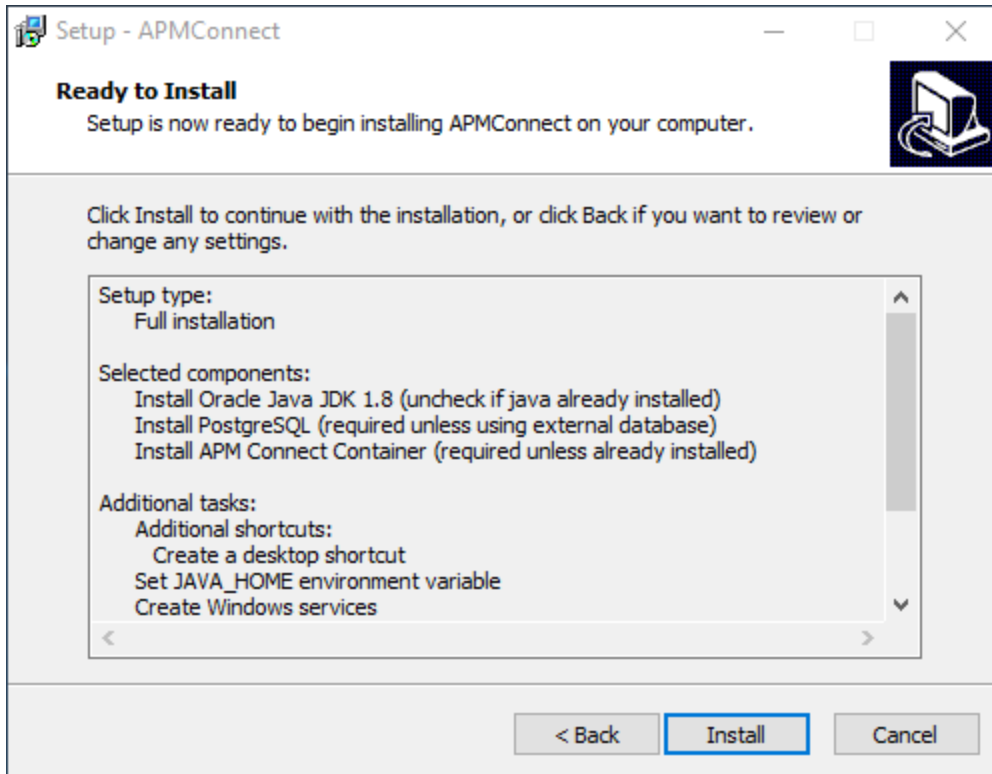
Setup - APMConnect

Ready to Install

Setup is now ready to begin installing APMConnect on your computer.

Click Install to continue with the installation, or click Back if you want to review or change any settings.

Setup type:
Full installation

Selected components:
Install Oracle Java JDK 1.8 (uncheck if java already installed)
Install PostgreSQL (required unless using external database)
Install APM Connect Container (required unless already installed)

Additional tasks:
Additional shortcuts:
Create a desktop shortcut
Set JAVA_HOME environment variable
Create Windows services

< Back Install Cancel